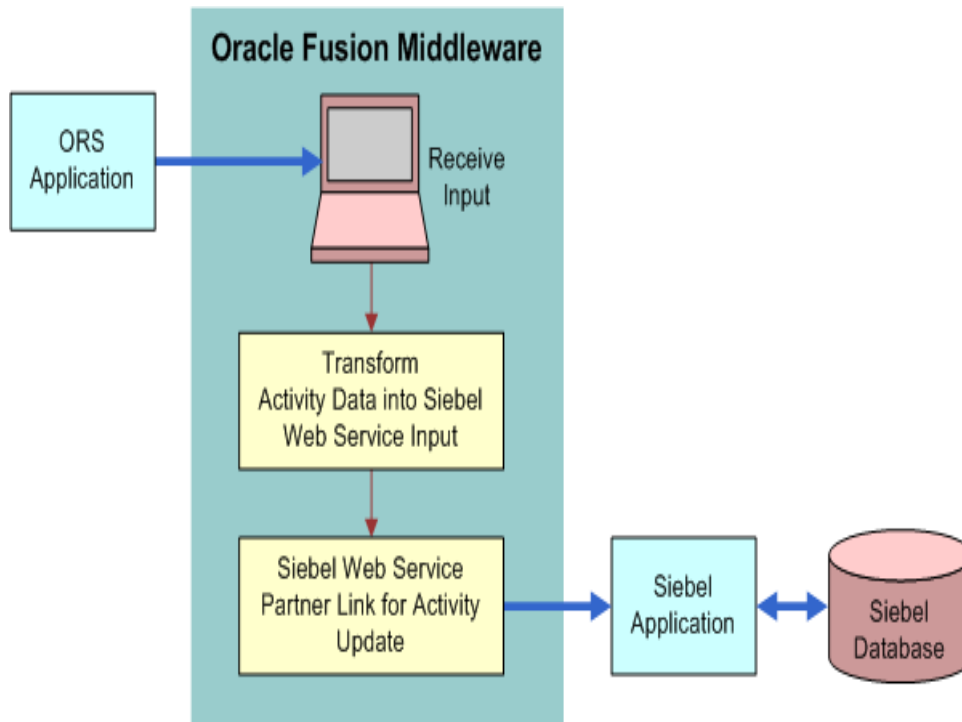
Oracle Fusion Middleware

ORS Application

Receive Input

Transform Activity Data into Siebel Web Service Input

Siebel Web Service Partner Link for Activity Update

Siebel Application

Siebel Database